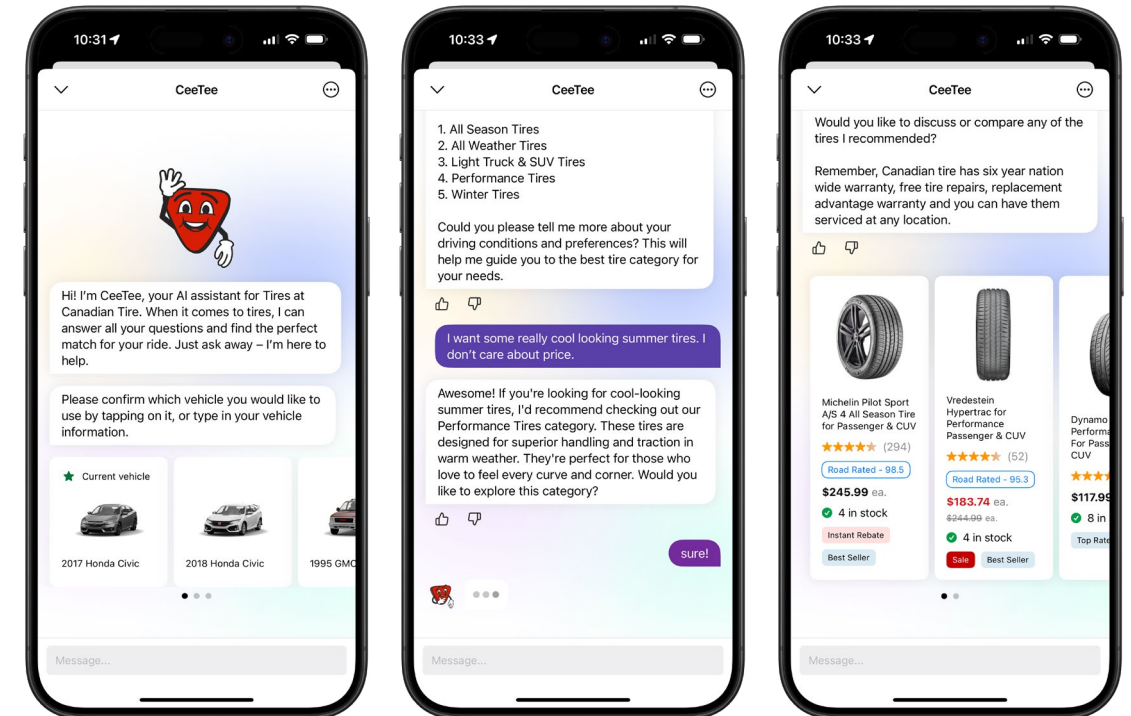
10:31

CeeTee

Hi! I'm CeeTee, your AI assistant for Tires at Canadian Tire. When it comes to tires, I can answer all your questions and find the perfect match for your ride. Just ask away – I'm here to help.

Please confirm which vehicle you would like to use by tapping on it, or type in your vehicle information.

Current vehicle

2017 Honda Civic

2018 Honda Civic

1995 GMC

Message...

10:33

CeeTee

1. All Season Tires
2. All Weather Tires
3. Light Truck & SUV Tires
4. Performance Tires
5. Winter Tires

Could you please tell me more about your driving conditions and preferences? This will help me guide you to the best tire category for your needs.

I want some really cool looking summer tires. I don't care about price.

Awesome! If you're looking for cool-looking summer tires, I'd recommend checking out our Performance Tires category. These tires are designed for superior handling and traction in warm weather. They're perfect for those who love to feel every curve and corner. Would you like to explore this category?

sure!

Message...

10:33

CeeTee

Would you like to discuss or compare any of the tires I recommended?

Remember, Canadian tire has six year nation wide warranty, free tire repairs, replacement advantage warranty and you can have them serviced at any location.

Michelin Pilot Sport A/S 4 All Season Tire for Passenger & CUV
(294)
Road Rated - 98.5
$245.99 ea.
4 in stock
Instant Rebate
Best Seller

Vredestein Hypertrac for Performance Passenger & CUV
(52)
Road Rated - 95.3
$183.74 ea.
$244.99 ea.
4 in stock
Sale
Best Seller

Dynamo
Performa
For Pass
CUV
$117.99
8 in
Top Rate

Message...